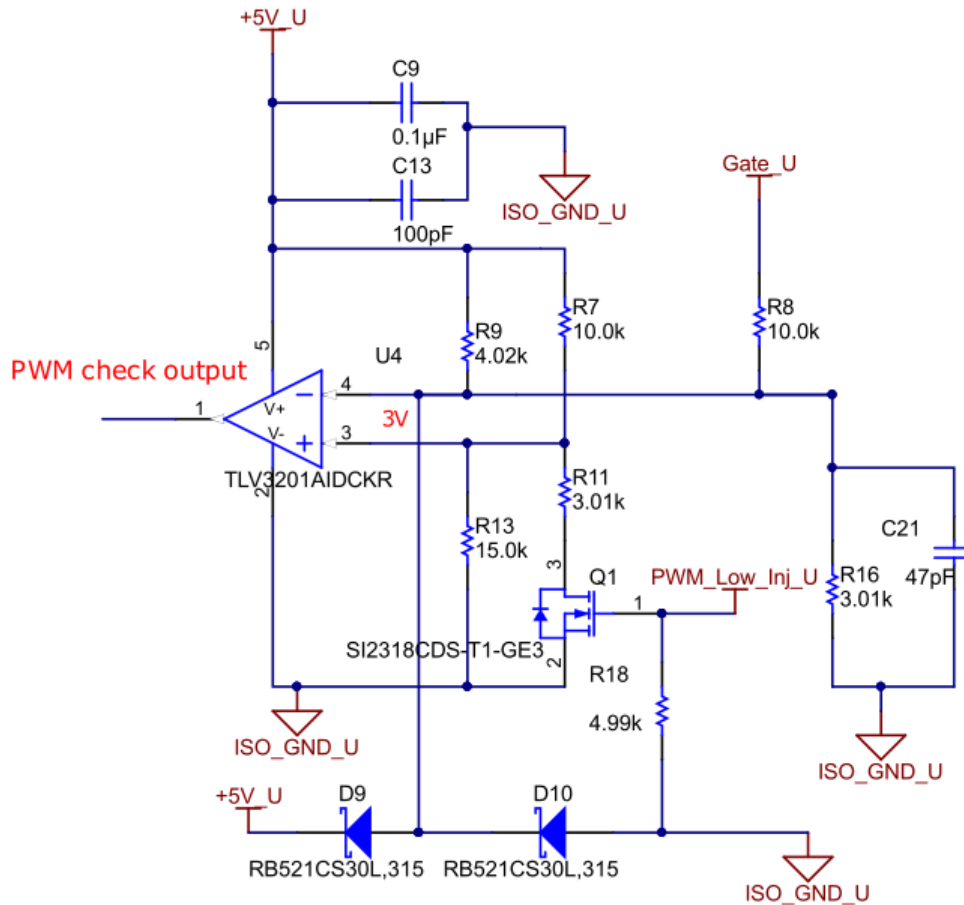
+5V_U

C9
0.1µF
C13
100pF
ISO_GND_U

Gate_U

R7
10.0k
R8
10.0k
R9
4.02k

PWM check output
5
U4
4
1
V+
V-
3V
3
TLV3201AIDCKR
2

R11
3.01k
R13
15.0k
C21
47pF
R16
3.01k
Q1
3
PWM_Low_Inj_U
1
SI2318CDS-T1-GE3
2
R18
4.99k

ISO_GND_U
ISO_GND_U

+5V_U
D9
D10
RB521CS30L,315
RB521CS30L,315
ISO_GND_U